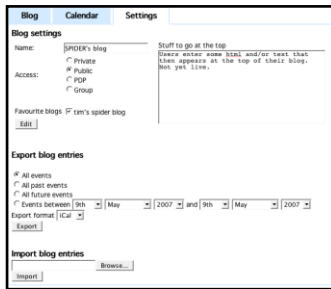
Blog | Calendar | Settings

Blog settings

Name: SPIDER's blog

Access:
Private
Public
PDP
Group

Stuff to go at the top
Users enter some html and/or text that then appears at the top of their blog. Not yet live.

Favourite blogs tim's spider blog

Edit

Export blog entries

All events
All past events
All future events
Events between 9th May 2007 and 9th May 2007

Export format iCal

Export

Import blog entries

Browse...

Import